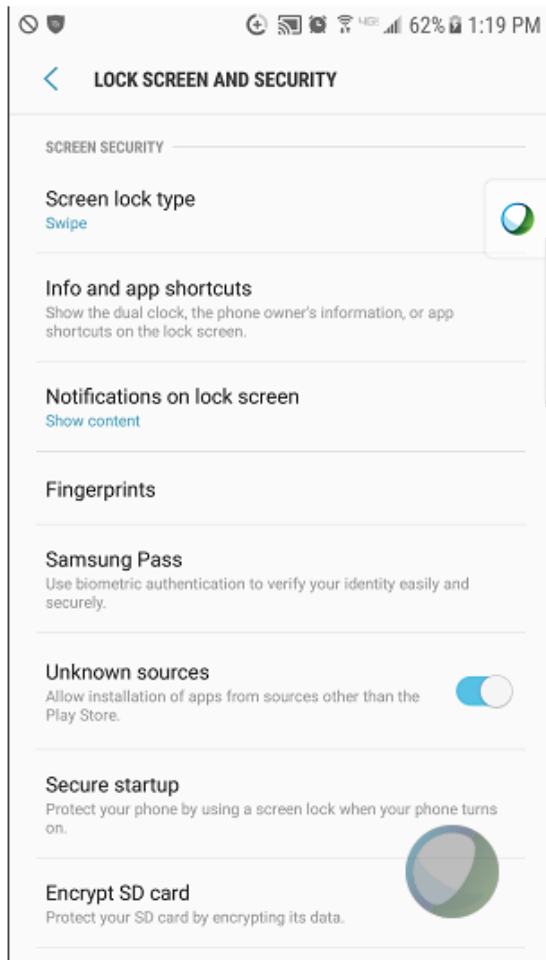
62% 1:19 PM

LOCK SCREEN AND SECURITY

SCREEN SECURITY

Screen lock type
Swipe

Info and app shortcuts
Show the dual clock, the phone owner's information, or app shortcuts on the lock screen.

Notifications on lock screen
Show content

Fingerprints

Samsung Pass
Use biometric authentication to verify your identity easily and securely.

Unknown sources
Allow installation of apps from sources other than the Play Store.

Secure startup
Protect your phone by using a screen lock when your phone turns on.

Encrypt SD card
Protect your SD card by encrypting its data.